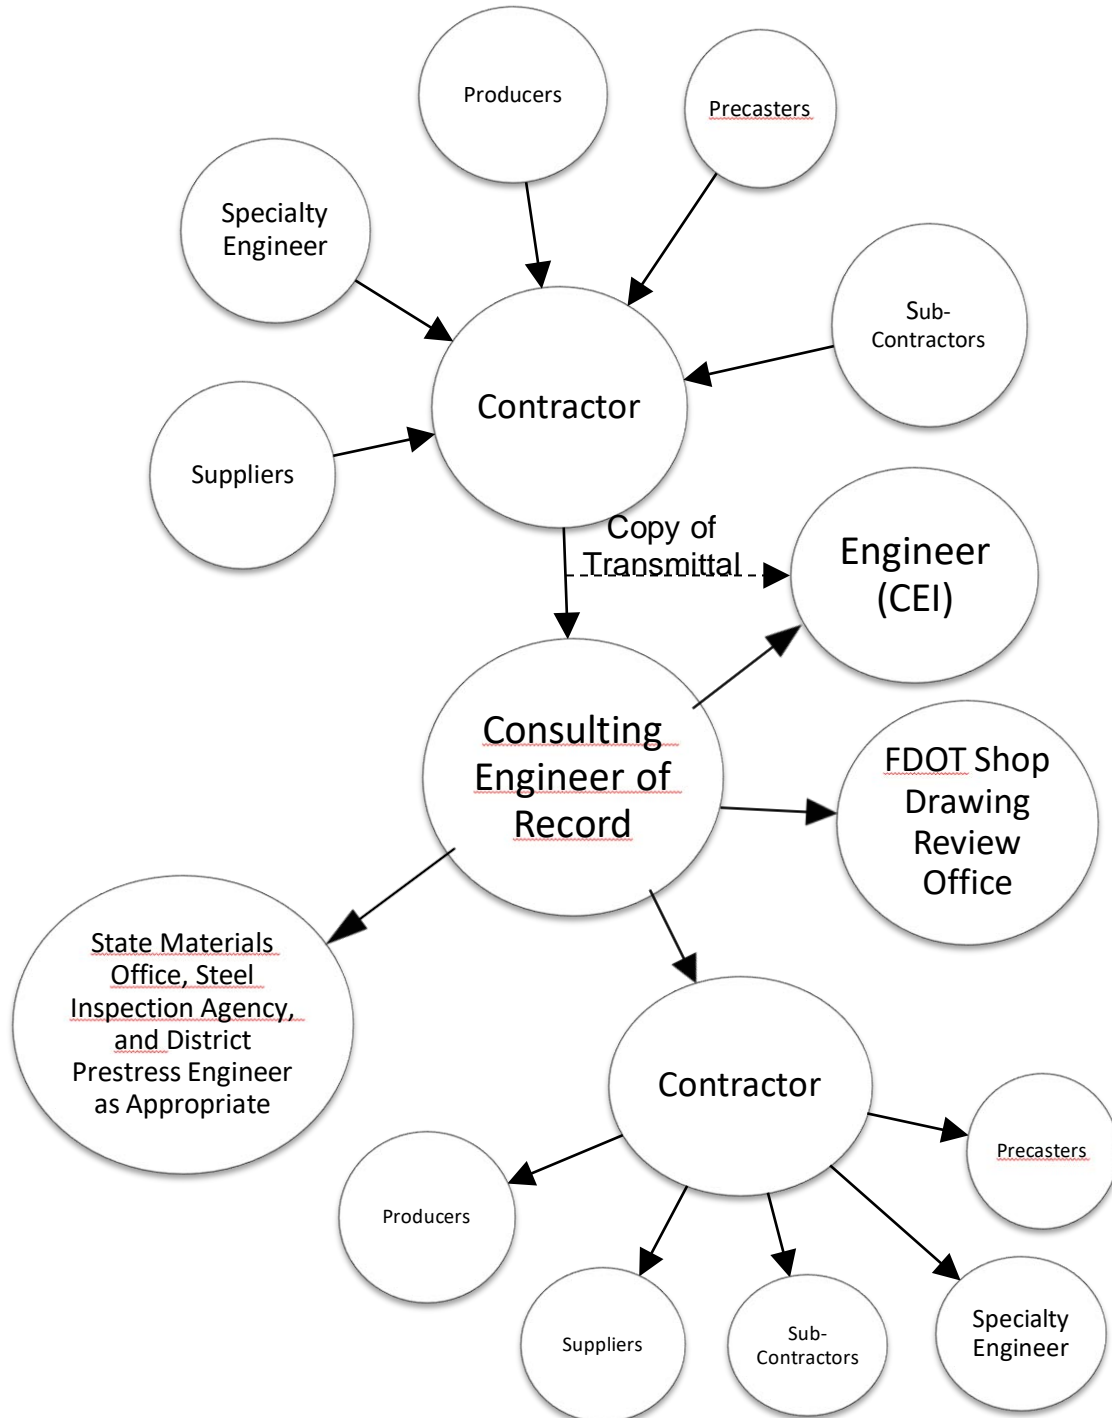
Producers

Precasters

Specialty Engineer

Sub-Contractors

Contractor

Suppliers

Copy of Transmittal

Engineer (CEI)

Consulting Engineer of Record

FDOT Shop Drawing Review Office

State Materials Office, Steel Inspection Agency, and District Prestress Engineer as Appropriate

Contractor

Precasters

Producers

Suppliers

Sub-Contractors

Specialty Engineer